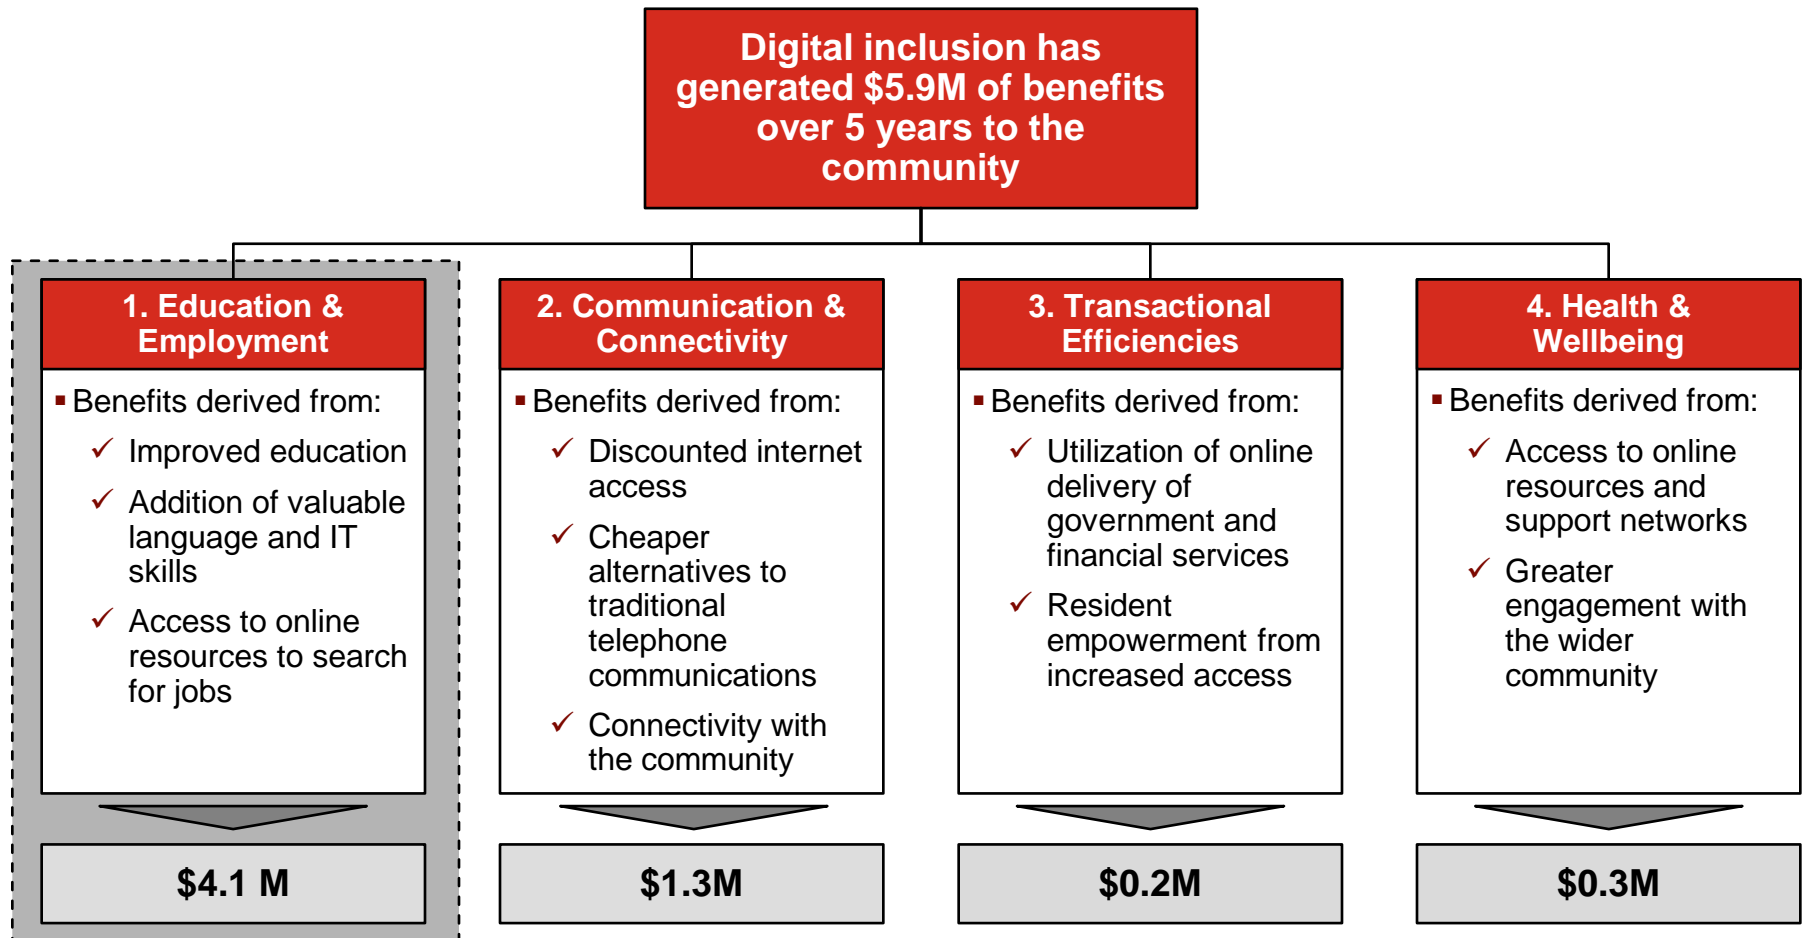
Digital inclusion has generated \$5.9M of benefits over 5 years to the community

1. Education & Employment

▪ Benefits derived from:

✓ Improved education

✓ Addition of valuable language and IT skills

✓ Access to online resources to search for jobs

\$4.1 M

2. Communication & Connectivity

▪ Benefits derived from:

✓ Discounted internet access

✓ Cheaper alternatives to traditional telephone communications

✓ Connectivity with the community

\$1.3M

3. Transactional Efficiencies

▪ Benefits derived from:

✓ Utilization of online delivery of government and financial services

✓ Resident empowerment from increased access

\$0.2M

4. Health & Wellbeing

▪ Benefits derived from:

✓ Access to online resources and support networks

✓ Greater engagement with the wider community

\$0.3M